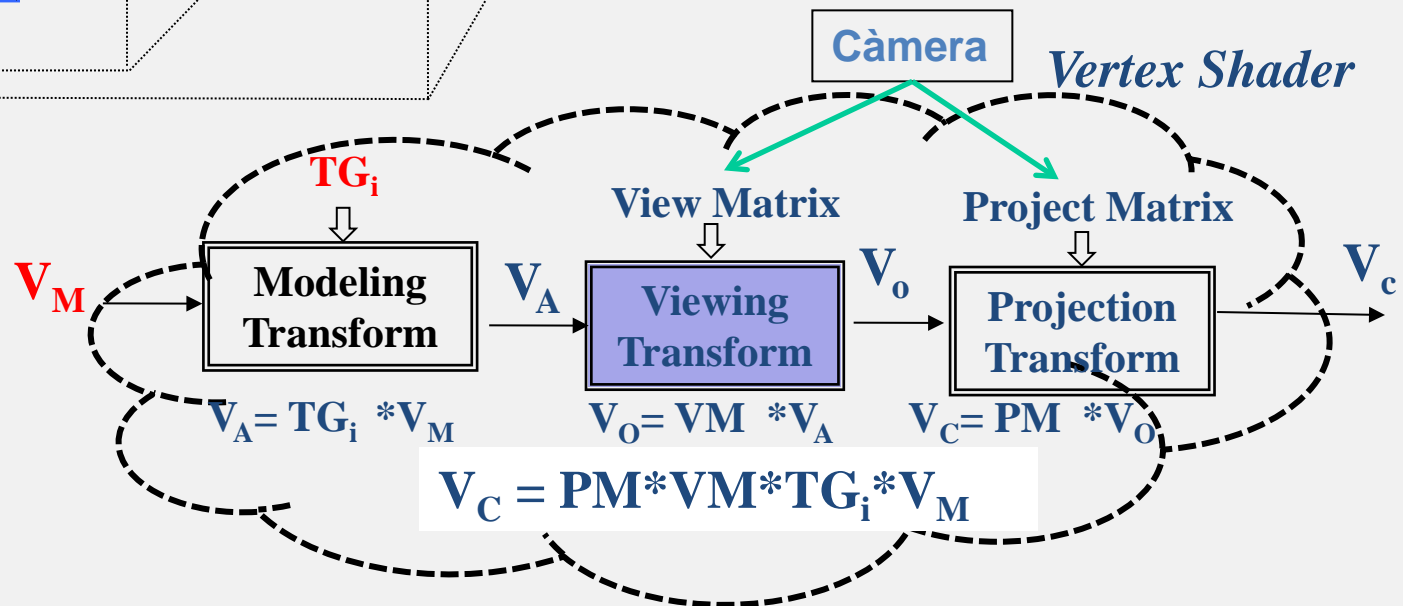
Càmera

Vertex Shader

$TG_i$

View Matrix

Project Matrix

$V_M$

Modeling Transform

$V_A$

Viewing Transform

$V_o$

Projection Transform

$V_c$

$V_A = TG_i * V_M$

$V_O = VM * V_A$

$V_C = PM * V_O$

$V_C = PM*VM*TG_i*V_M$